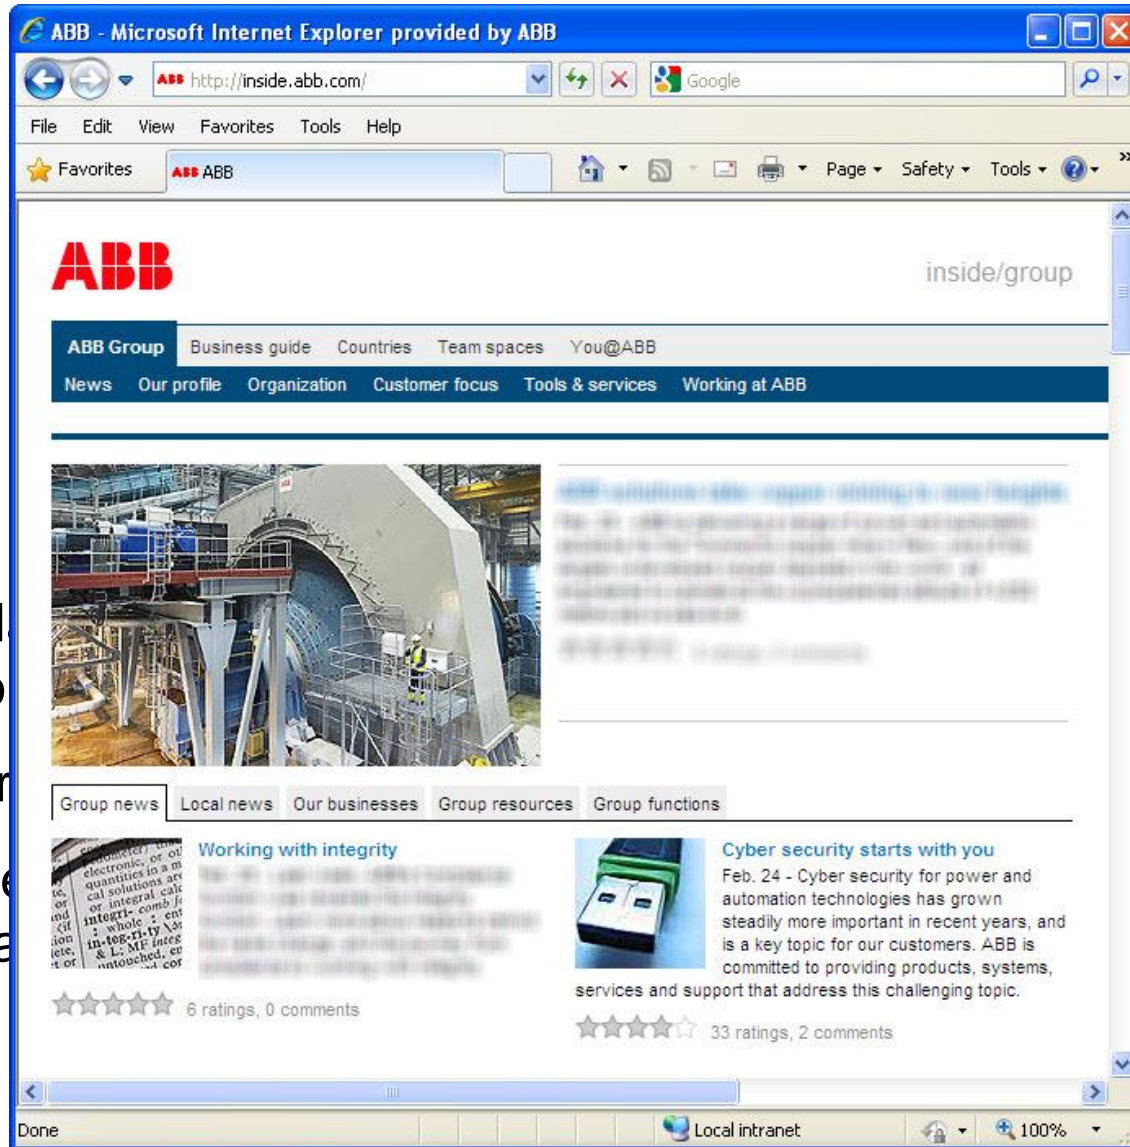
ABB - Microsoft Internet Explorer provided by ABB

http://inside.abb.com/

Google

File Edit View Favorites Tools Help

Favorites ABB

Page ▾ Safety ▾ Tools ▾

ABB

inside/group

ABB Group Business guide Countries Team spaces You@ABB

News Our profile Organization Customer focus Tools & services Working at ABB

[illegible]

Group news Local news Our businesses Group resources Group functions

Working with integrity

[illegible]

6 ratings, 0 comments

Cyber security starts with you

Feb. 24 - Cyber security for power and automation technologies has grown steadily more important in recent years, and is a key topic for our customers. ABB is committed to providing products, systems, services and support that address this challenging topic.

33 ratings, 2 comments

Done

Local intranet

100%